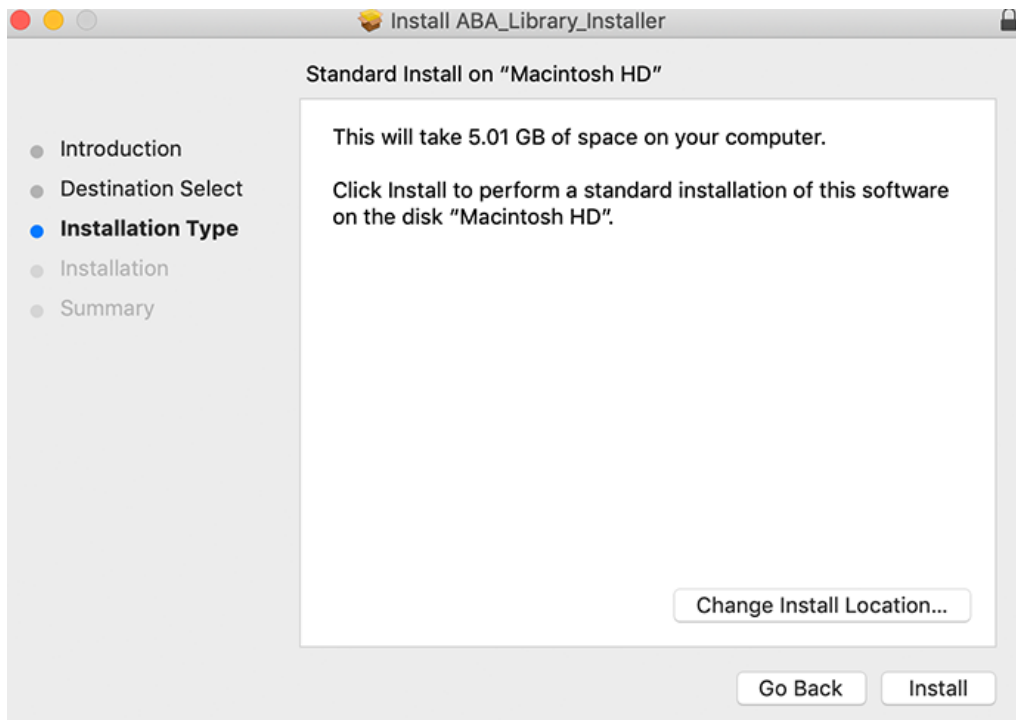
Install ABA_Library_Installer

Standard Install on “Macintosh HD”

Introduction
Destination Select
Installation Type
Installation
Summary

This will take 5.01 GB of space on your computer.

Click Install to perform a standard installation of this software on the disk “Macintosh HD”.

Change Install Location...

Go Back
Install